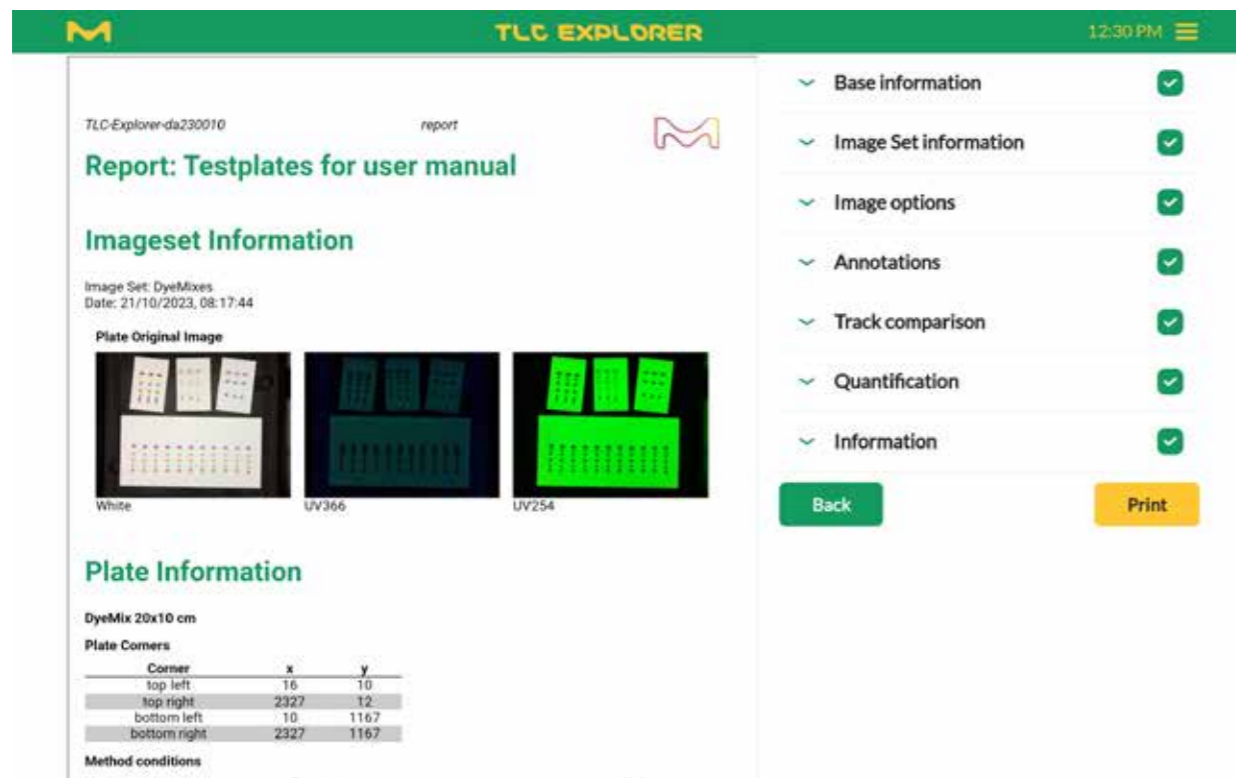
TLC EXPLORER

12:30 PM

TLC-Explorer-da230010

report

Report: Testplates for user manual

Imageset Information

Image Set: DyeMixes
Date: 21/10/2023, 08:17:44

Plate Original Image

White

UV366

UV254

Plate Information

DyeMix 20x10 cm

Plate Corners

| Corner | x | y |
|---|---|---|
| top left | 16 | 10 |
| top right | 2327 | 12 |
| bottom left | 10 | 1167 |
| bottom right | 2327 | 1167 |

Method conditions

Base information

Image Set information

Image options

Annotations

Track comparison

Quantification

Information

Back

Print